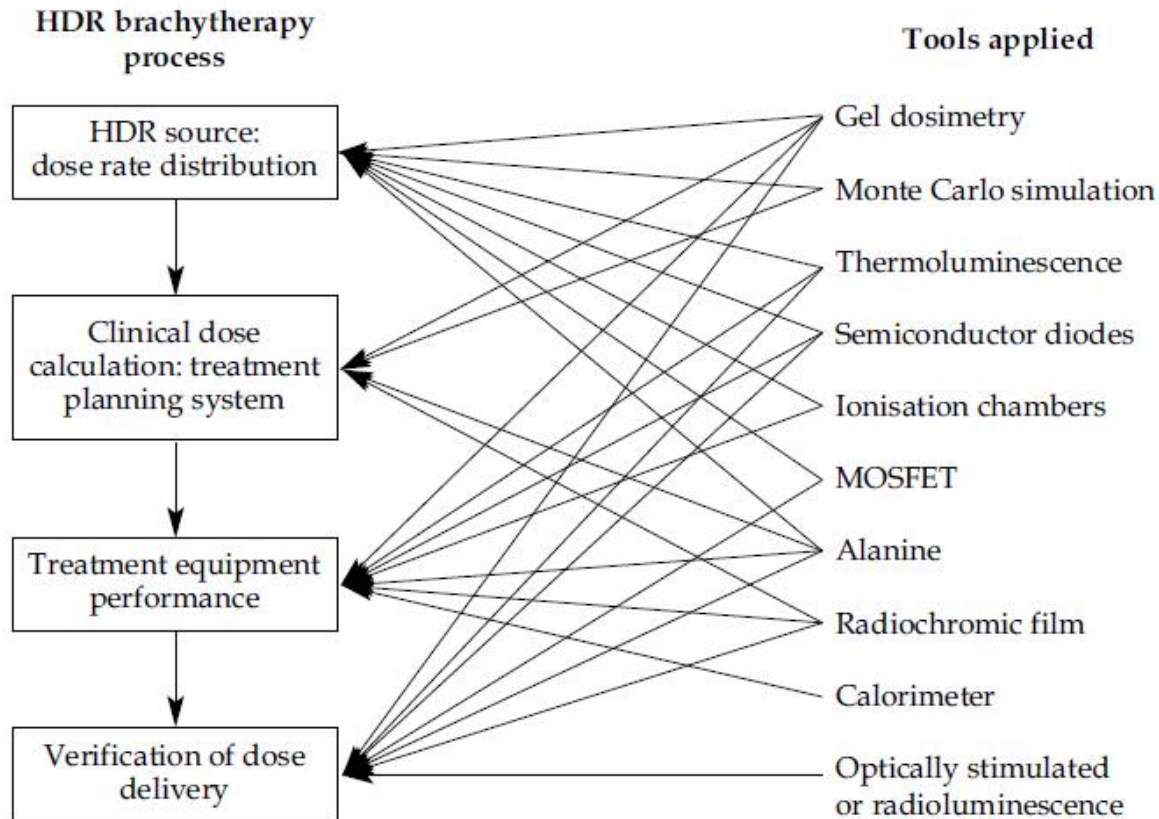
HDR brachytherapy process

HDR source: dose rate distribution

Clinical dose calculation: treatment planning system

Treatment equipment performance

Verification of dose delivery

Tools applied

Gel dosimetry

Monte Carlo simulation

Thermoluminescence

Semiconductor diodes

Ionisation chambers

MOSFET

Alanine

Radiochromic film

Calorimeter

Optically stimulated or radioluminescence